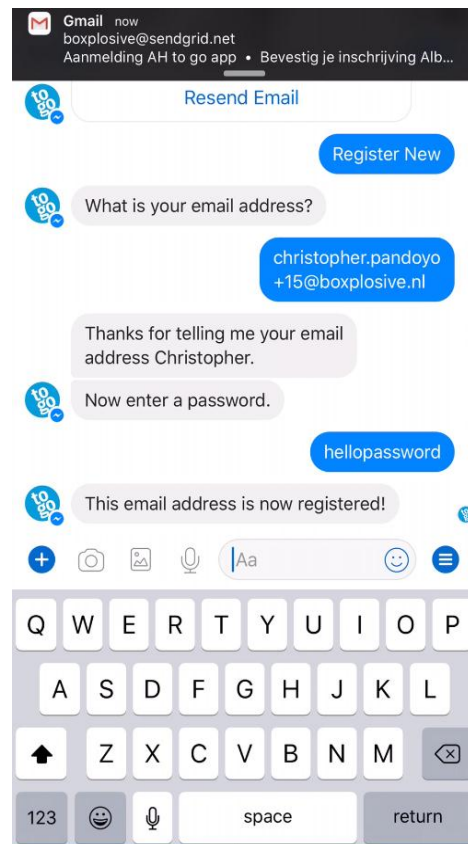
Gmail now
boxplosive@sendgrid.net
Aanmelding AH to go app • Bevestig je inschrijving Alb...

Resend Email

Register New

What is your email address?

christopher.pandoyo+15@boxplosive.nl

Thanks for telling me your email address Christopher.

Now enter a password.

hellopassword

This email address is now registered!

Aa

Q W E R T Y U I O P
A S D F G H J K L
Z X C V B N M
123 space return